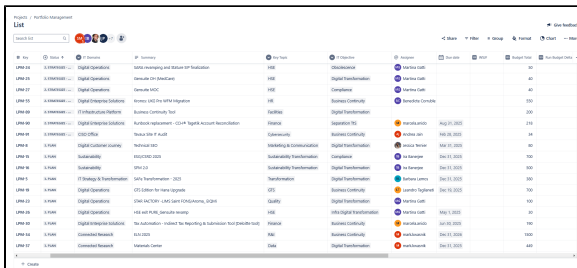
Projects / Portfolio Management

List

Give feedback

Search list

Share | Filter | Group | Format | Chart | More

| Key | Status | IT Domains | Summary | Bus Type | IT Objective | Assignee | Due date | BRAP | Budget Total | Run Budget Delta |
|---|---|---|---|---|---|---|---|---|---|---|
| LPM-26 | IS STRATEGIC | Digital Operations | SDSS revamping and Stature EP finalization | HSE | Obsolescence | Martina Gath | | | 30 | |
| LPM-28 | IS STRATEGIC | Digital Operations | Genuite CH (MedCash) | HSE | Digital Transformation | Martina Gath | | | 40 | |
| LPM-29 | IS STRATEGIC | Digital Operations | Genuite MOC | HSE | Compliance | Martina Gath | | | 40 | |
| LPM-55 | IS STRATEGIC | Digital Enterprise Solutions | Access UAG Pro WFM Migration | HR | Business Continuity | Benedicte Cornible | | | 330 | |
| LPM-56 | IS STRATEGIC | IT Infrastructure Platform | Business Continuity Tool | Facilities | Digital Transformation | | | | 200 | |
| LPM-60 | IS STRATEGIC | Digital Operations | Runbook replacement - CCM Tagetik Account Reconciliation | Finance | Separation TSI | Marcela Jeste | Aug 31, 2023 | | 210 | |
| LPM-61 | IS STRATEGIC | CISO Office | Texcus Site IP Audit | Cybersecurity | Business Continuity | Andrew Jain | Feb 28, 2023 | | 24 | |
| LPM-6 | IS PLAN | Digital Customer Journey | Technical SEO | Marketing & Communication | Digital Transformation | Jessica Terrien | Mar 31, 2023 | | 80 | |
| LPM-15 | IS PLAN | Sustainability | ENGOMD 2025 | Sustainability Transformation | Compliance | Ira Banerjee | Mar 31, 2025 | | 100 | |
| LPM-5 | IS PLAN | Sustainability | SPM 2.0 | Sustainability Transformation | Digital Transformation | Ira Banerjee | Mar 31, 2025 | | 300 | |
| LPM-17 | IS PLAN | IT Strategy & Transformation | SAFe Transformation - 2025 | Transformation | Digital Transformation | Barbara Lumoy | Mar 31, 2025 | | 100 | |
| LPM-18 | IS PLAN | Digital Operations | GTS Edition for Hana Upgrade | GTS | Business Continuity | Leandro Tagliaferi | Mar 31, 2025 | | 70 | |
| LPM-22 | IS PLAN | Digital Operations | STAR FACTORY - LIMS Spain FONQ/Aroma_ DQMI | Quality | Digital Transformation | Martina Gath | May 1, 2025 | | 100 | |
| LPM-36 | IS PLAN | Digital Operations | HSE-Wfi PURE_Genuite revamp | HSE | Infra Digital Transformation | Martina Gath | May 1, 2025 | | 30 | |
| LPM-40 | IS PLAN | Digital Enterprise Solutions | Tax Automation - Indirect Tax Reporting & Submission Tool (Deloitte tool) | Finance | Business Continuity | Karl van Brouwer | Jul 20, 2025 | | 150 | |
| LPM-45 | IS PLAN | Connected Research | N-U 2025 | R&I | Business Continuity | Mark Linvanik | Dec 31, 2026 | | 1200 | |
| LPM-47 | IS PLAN | Connected Research | Materials Center | Data | Business Continuity | Mark Linvanik | Dec 31, 2025 | | 440 | |

+ Create